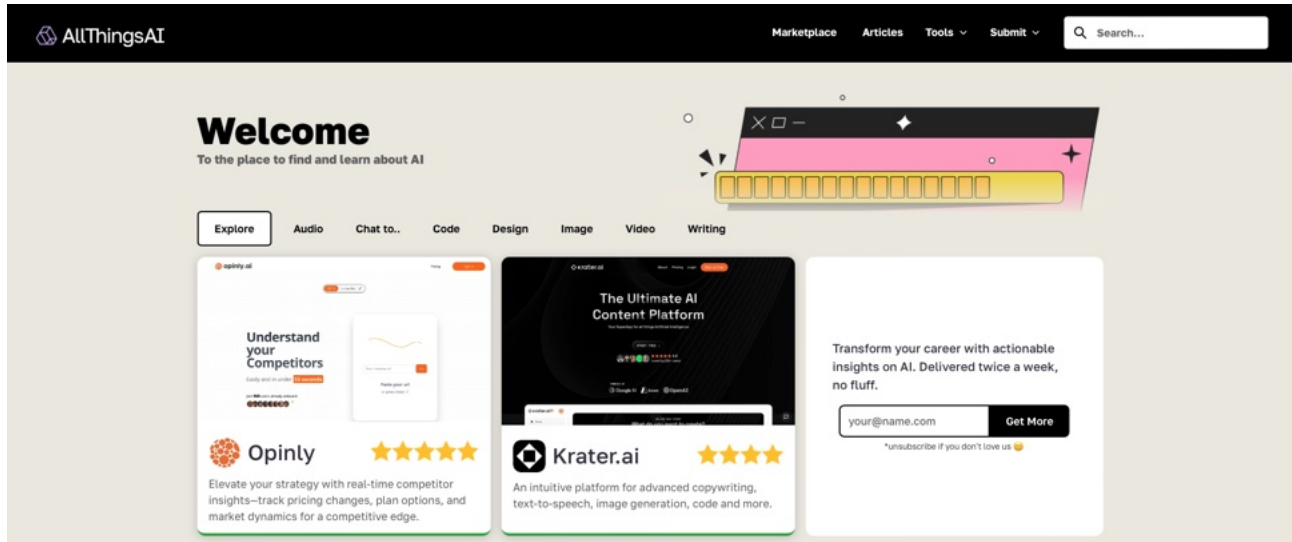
AllThingsAI

Marketplace Articles Tools Submit

Search...

Welcome

To the place to find and learn about AI

Explore Audio Chat to.. Code Design Image Video Writing

opinly.ai

Understand your Competitors

Easily and in under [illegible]

Paste your url

Opinly

Elevate your strategy with real-time competitor insights—track pricing changes, plan options, and market dynamics for a competitive edge.

krater.ai

The Ultimate AI Content Platform

Krater.ai

An intuitive platform for advanced copywriting, text-to-speech, image generation, code and more.

Transform your career with actionable insights on AI. Delivered twice a week, no fluff.

your@name.com

Get More

*unsubscribe if you don't love us